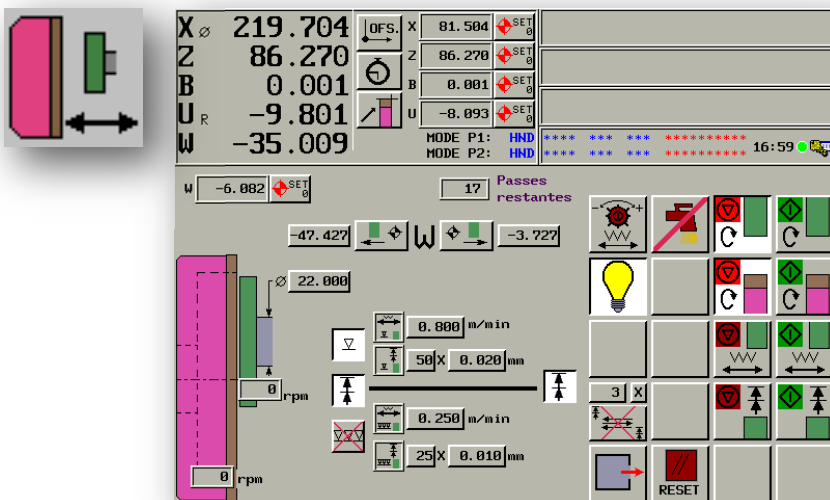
X ⌀ 219.704
Z 86.270
B 0.001
U R -9.801
W -35.009

OFS.

X 81.504 SET 0
Z 86.270 SET 0
B 0.001 SET 0
U -8.093 SET 0

MODE P1: HND **** *** *** *********
MODE P2: HND **** *** *** *********
16:59

W -6.082 SET 0

17 Passes restantes

-47.427 W -3.727

⌀ 22.000

0 rpm

0.800 m/min
50 X 0.020 mm

0.250 m/min
25 X 0.010 mm

3 X

0 rpm

RESET